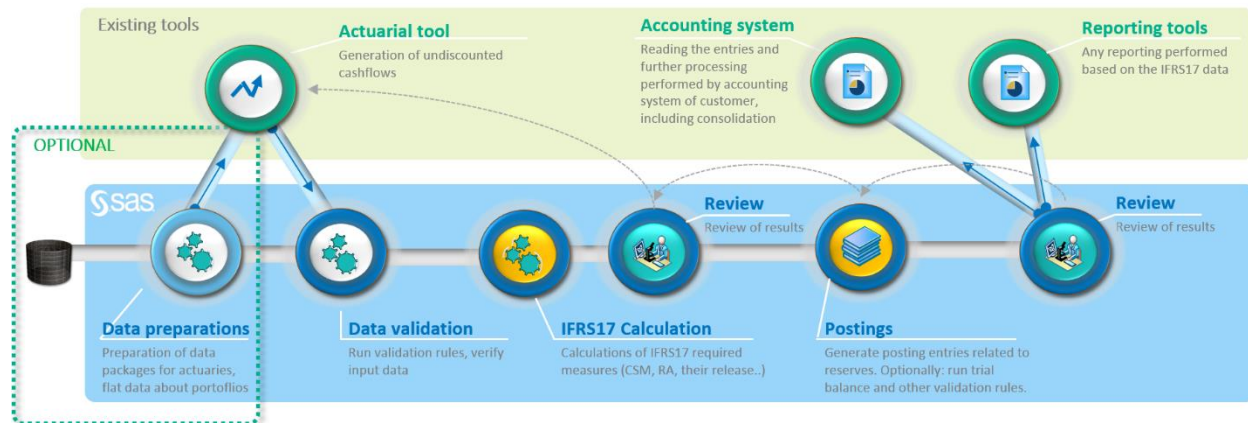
Existing tools

Actuarial tool
Generation of undiscounted cashflows

Accounting system
Reading the entries and further processing performed by accounting system of customer, including consolidation

Reporting tools
Any reporting performed based on the IFRS17 data

OPTIONAL

sas

Review
Review of results

Review
Review of results

Data preparations
Preparation of data packages for actuaries, flat data about portoflios

Data validation
Run validation rules, verify input data

IFRS17 Calculation
Calculations of IFRS17 required measures (CSM, RA, their release..)

Postings
Generate posting entries related to reserves. Optionally: run trial balance and other validation rules.